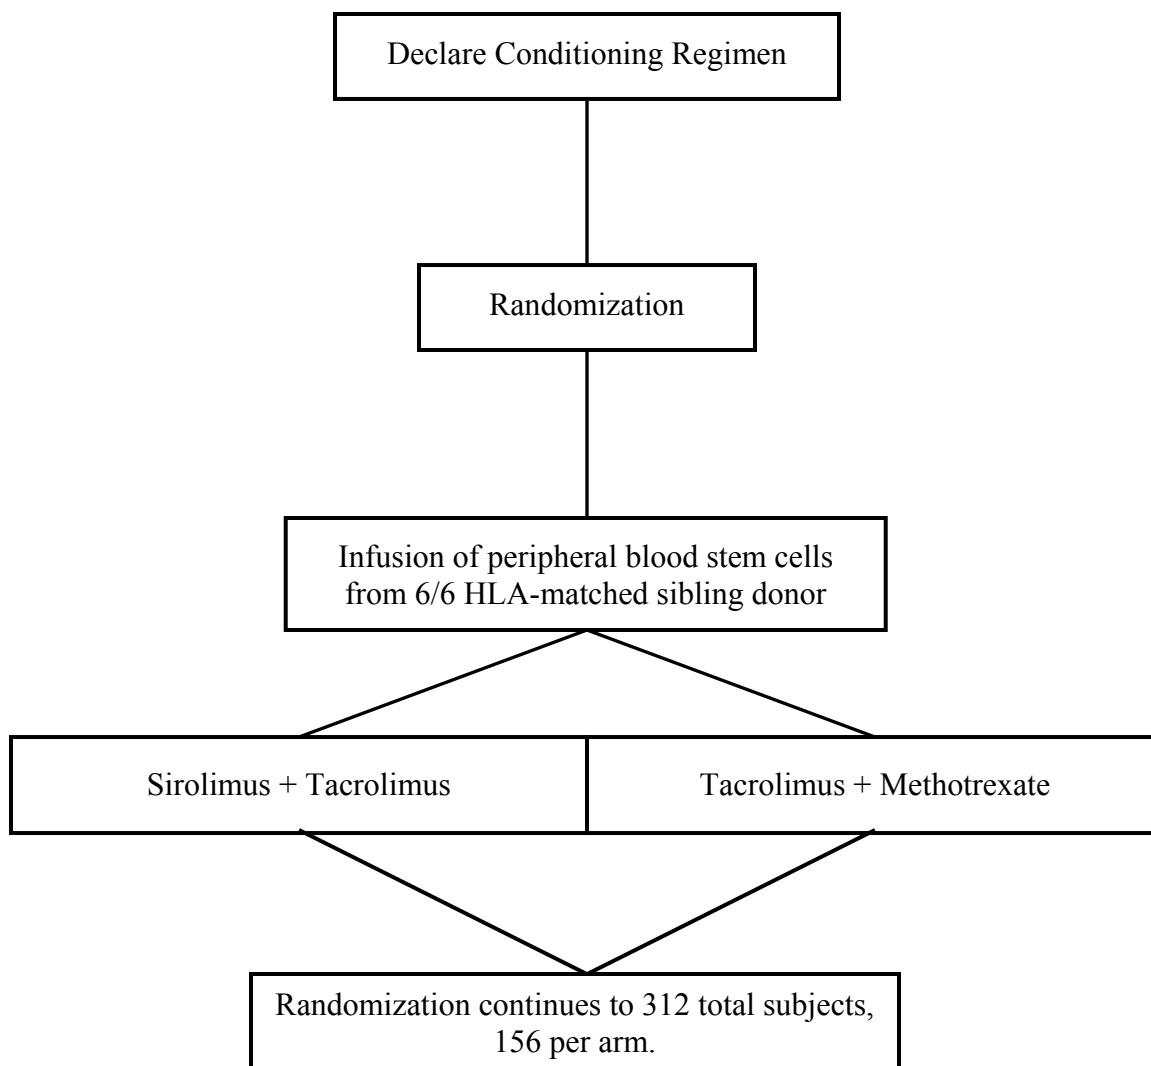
Declare Conditioning Regimen

Randomization

Infusion of peripheral blood stem cells from 6/6 HLA-matched sibling donor

Sirolimus + Tacrolimus

Tacrolimus + Methotrexate

Randomization continues to 312 total subjects, 156 per arm.